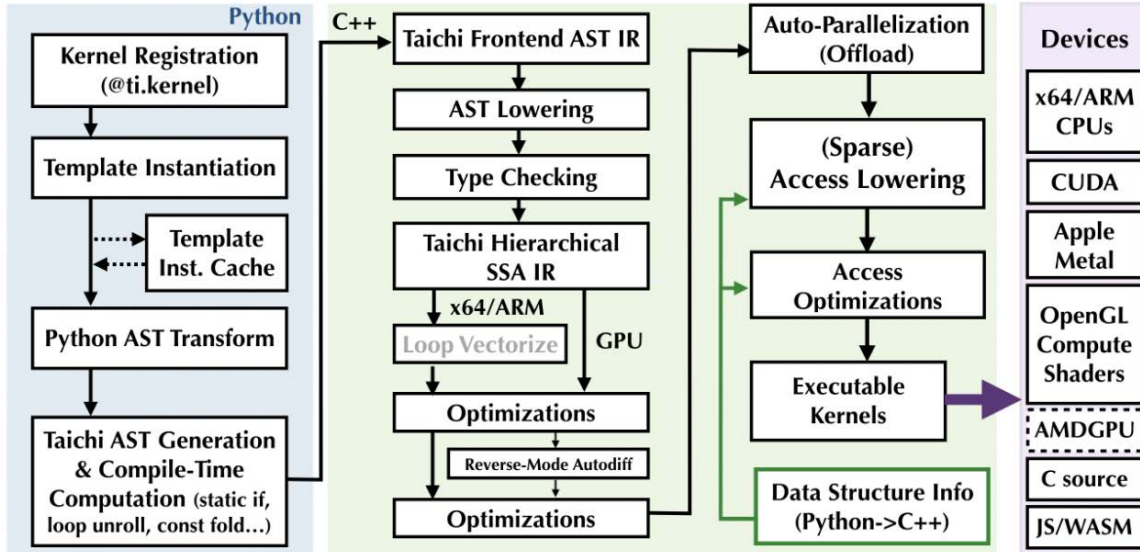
Python

Kernel Registration (@ti.kernel)

Template Instantiation

Template Inst. Cache

Python AST Transform

Taichi AST Generation & Compile-Time Computation (static if, loop unroll, const fold…)

C++

Taichi Frontend AST IR

AST Lowering

Type Checking

Taichi Hierarchical SSA IR

x64/ARM

Loop Vectorize

GPU

Optimizations

Reverse-Mode Autodiff

Optimizations

Auto-Parallelization (Offload)

(Sparse) Access Lowering

Access Optimizations

Executable Kernels

Data Structure Info (Python->C++)

Devices

x64/ARM CPUs

CUDA

Apple Metal

OpenGL Compute Shaders

AMDGPU

C source

JS/WASM